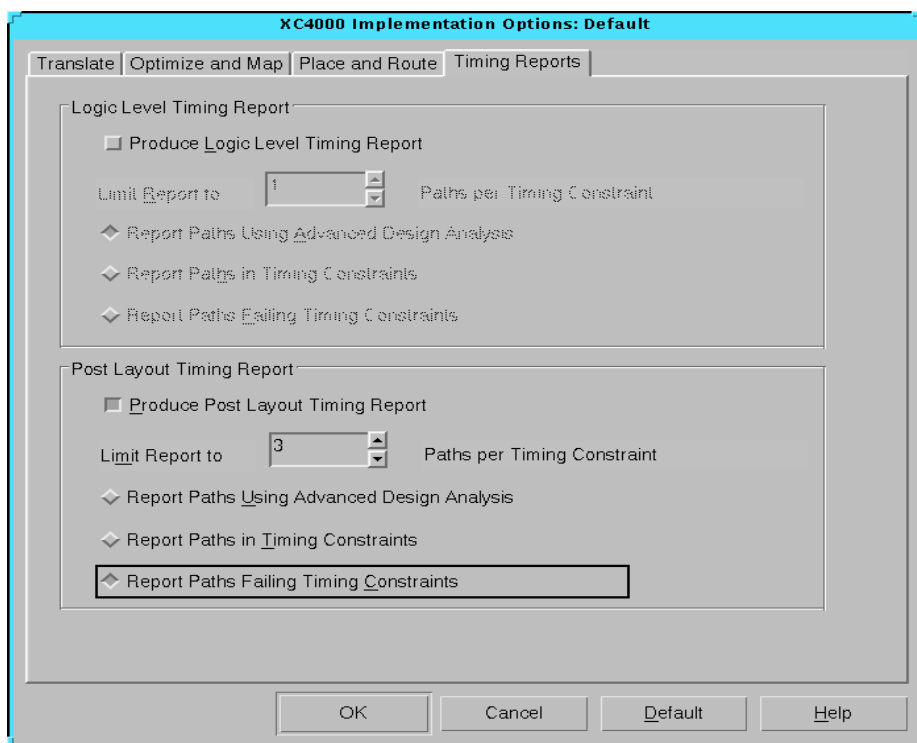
XC4000 Implementation Options: Default

Translate | Optimize and Map | Place and Route | Timing Reports

Logic Level Timing Report

Produce Logic Level Timing Report

Limit Report to 1 Paths per Timing Constraint

Report Paths Using Advanced Design Analysis

Report Paths in Timing Constraints

Report Paths Failing Timing Constraints

Post Layout Timing Report

Produce Post Layout Timing Report

Limit Report to 3 Paths per Timing Constraint

Report Paths Using Advanced Design Analysis

Report Paths in Timing Constraints

Report Paths Failing Timing Constraints

OK | Cancel | Default | Help